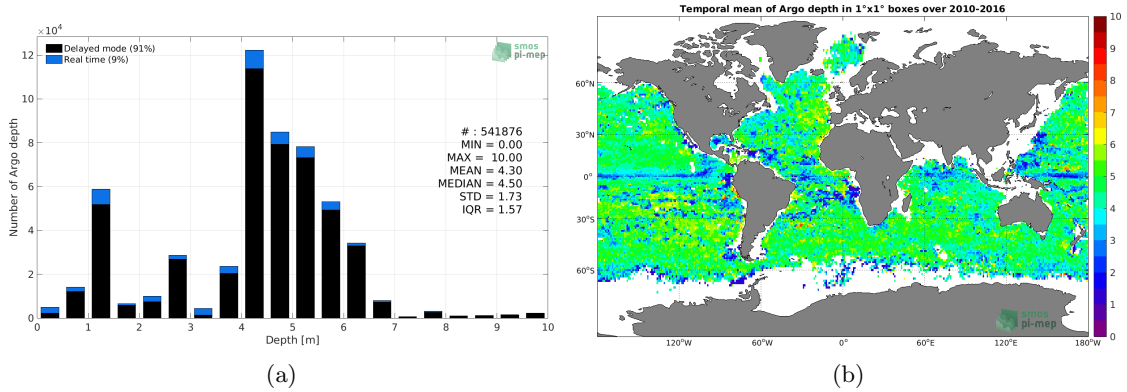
$\times 10^4$
12
10
8
6
4
2
0
Number of Argo depth
Delayed mode (91%)
Real time (9%)
smos pi-mep
# : 541876
MIN = 0.00
MAX = 10.00
MEAN = 4.30
MEDIAN = 4.50
STD = 1.73
IQR = 1.57
0 1 2 3 4 5 6 7 8 9 10
Depth [m]
(a)

Temporal mean of Argo depth in 1°x1° boxes over 2010-2016
60°N
30°N
0°
30°S
60°S
120°W 60°W 0° 60°E 120°E 180°W
smos pi-mep
10
9
8
7
6
5
4
3
2
1
0
(b)